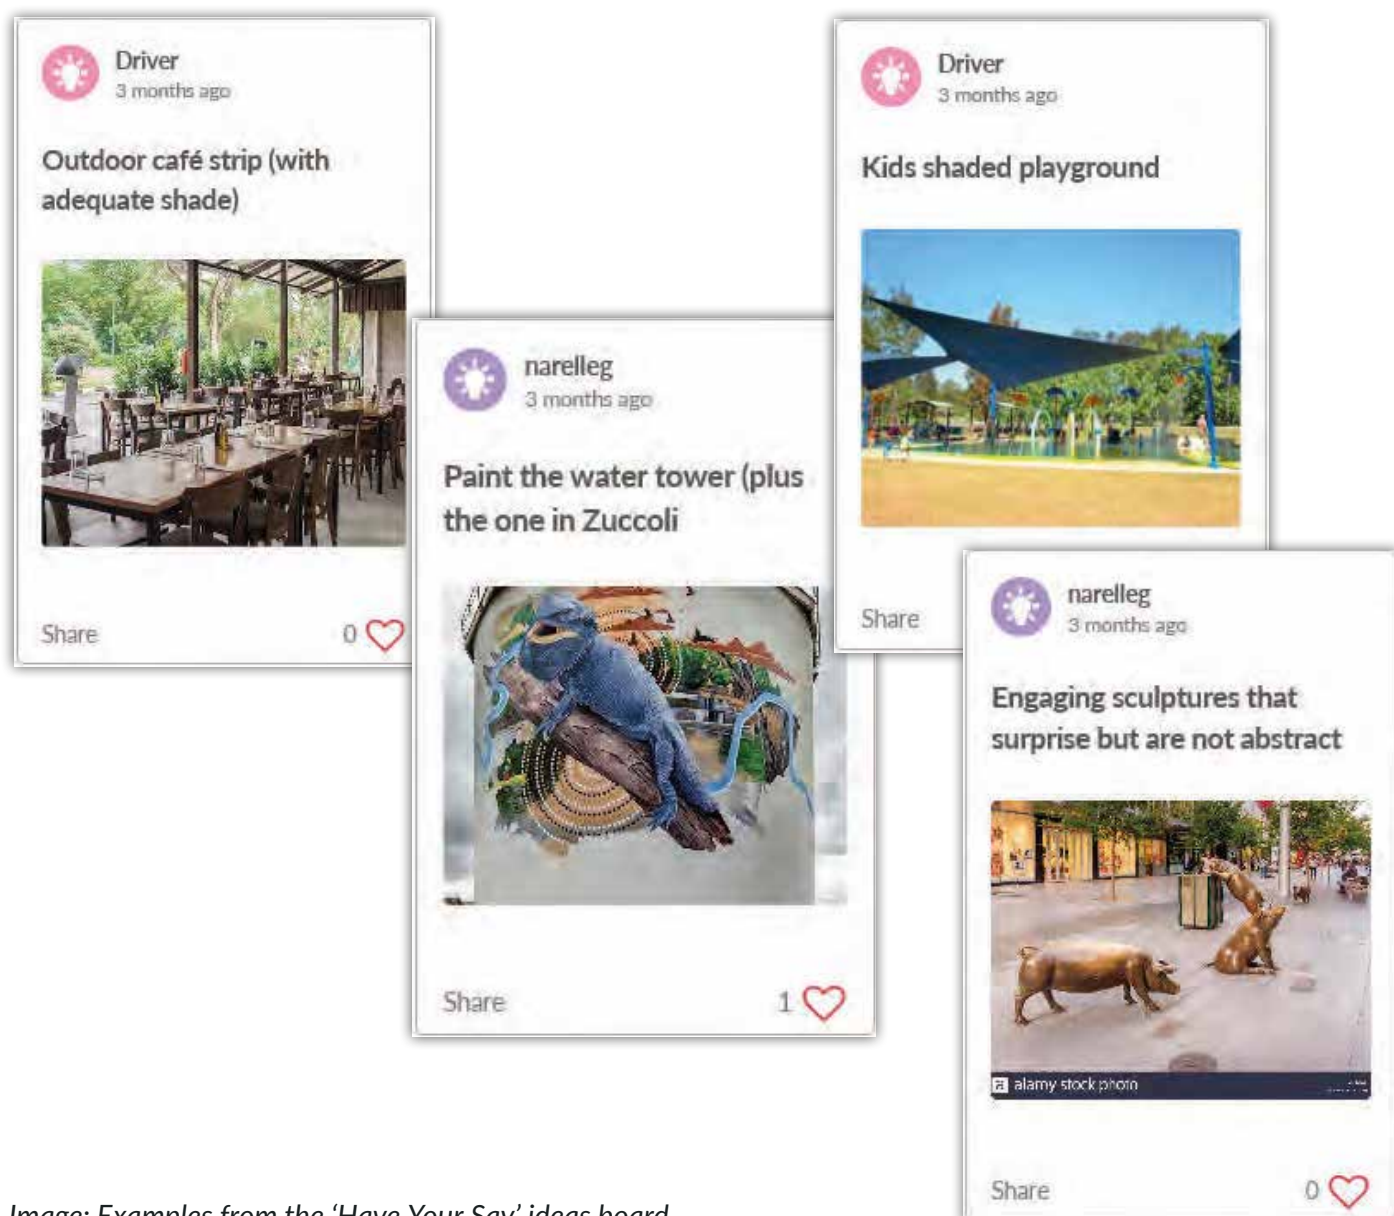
Driver
3 months ago

Outdoor café strip (with adequate shade)

Share 0

narelleg
3 months ago

Paint the water tower (plus the one in Zuccoli

Share 1

Driver
3 months ago

Kids shaded playground

Share

narelleg
3 months ago

Engaging sculptures that surprise but are not abstract

alamy stock photo

Share 0

Image: Examples from the 'Have Your Say' ideas board